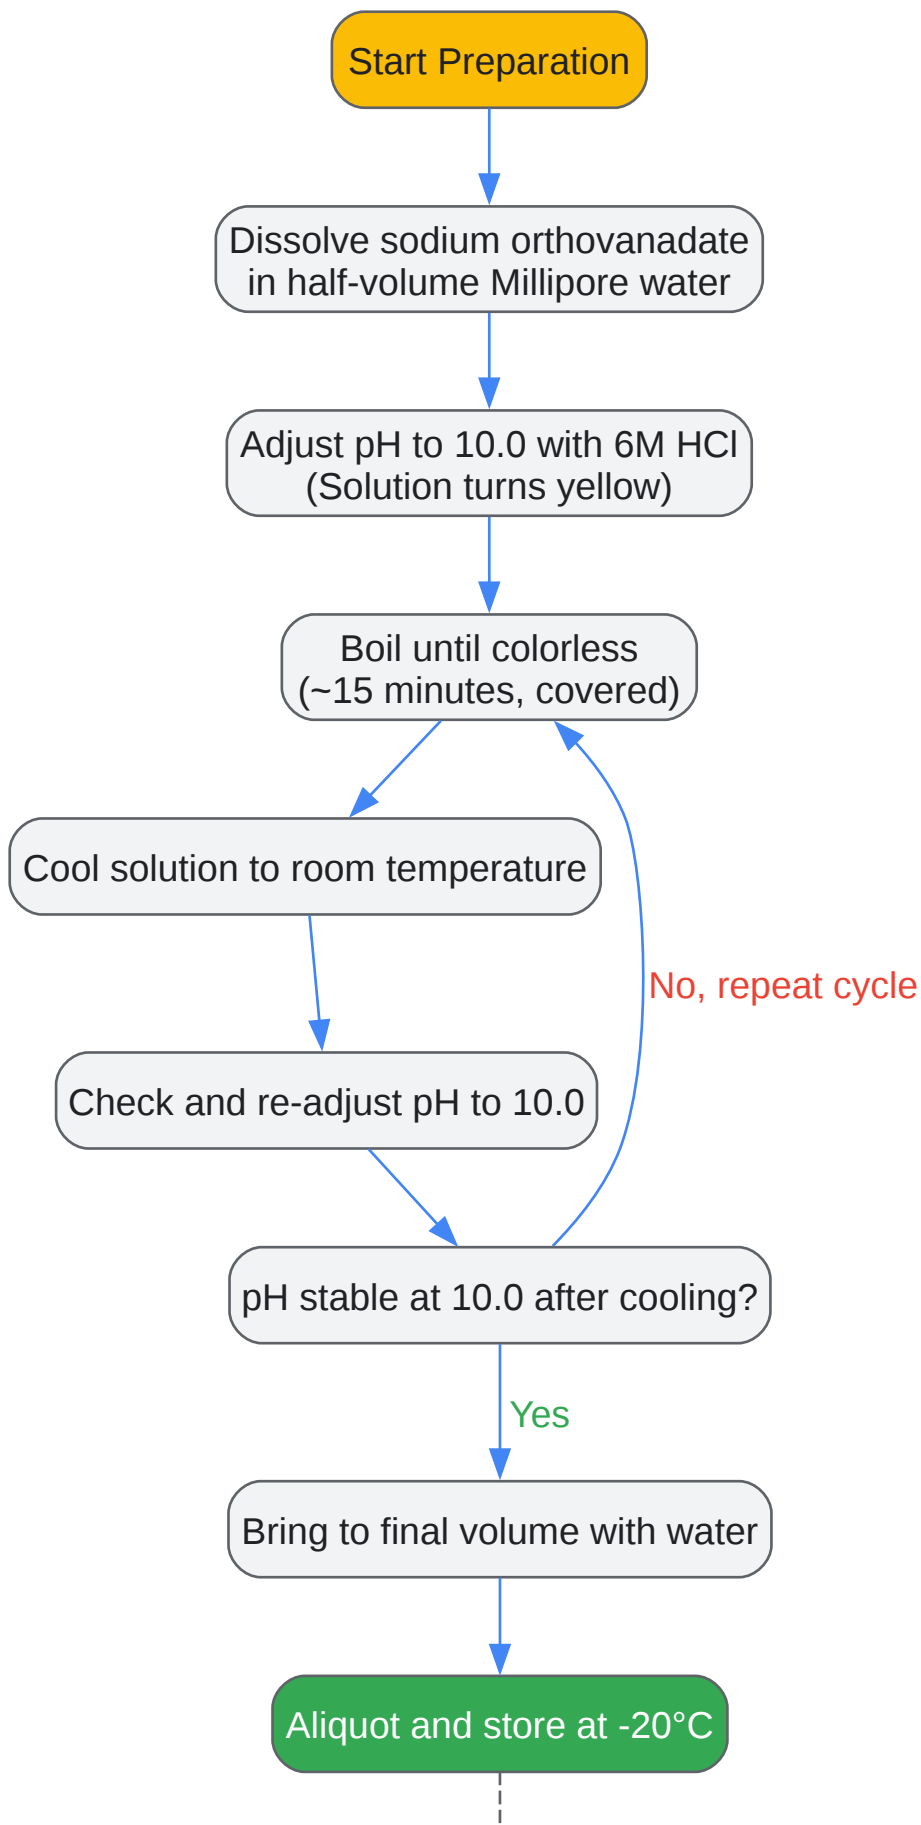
Start Preparation

Dissolve sodium orthovanadate in half-volume Millipore water

Adjust pH to 10.0 with 6M HCl (Solution turns yellow)

Boil until colorless (~15 minutes, covered)

Cool solution to room temperature

Check and re-adjust pH to 10.0

No, repeat cycle

pH stable at 10.0 after cooling?

Yes

Bring to final volume with water

Aliquot and store at -20°C